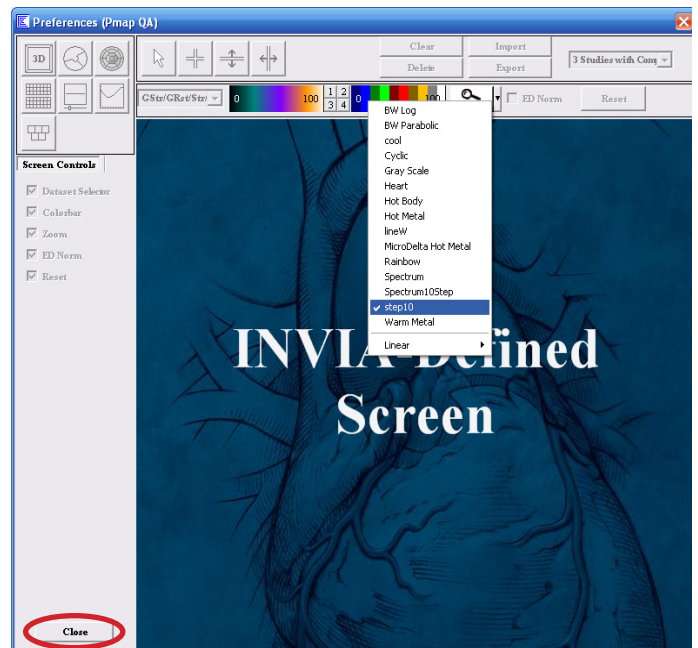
Preferences (Pmap QA)

3D

Clear
Delete
Import
Export
3 Studies with Com

GStr/GRst/Str/
0
100
1 2
3 4
0
100
ED Norm
Reset

Screen Controls
Dataset Selector
Colorbar
Zoom
ED Norm
Reset

BW Log
BW Parabolic
cool
Cyclic
Gray Scale
Heart
Hot Body
Hot Metal
lineW
MicroDelta Hot Metal
Rainbow
Spectrum
Spectrum10Step
step10
Warm Metal
Linear

INVIA-Defined
Screen

Close